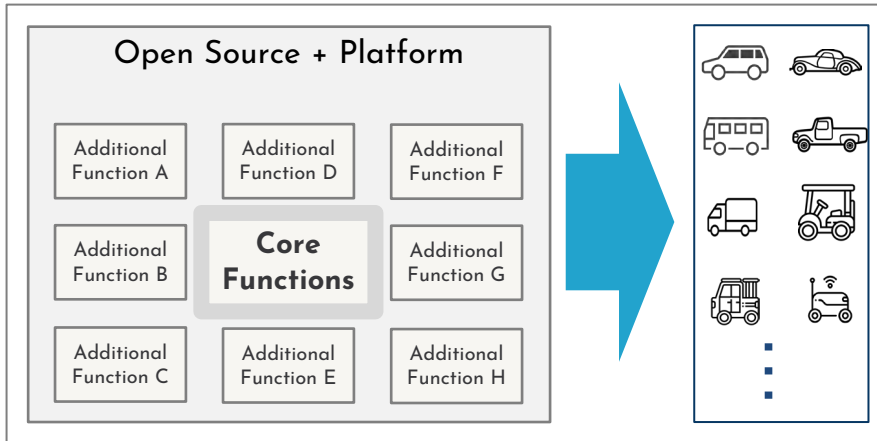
Open Source + Platform

Additional Function A

Additional Function D

Additional Function F

Additional Function B

Core Functions

Additional Function G

Additional Function C

Additional Function E

Additional Function H